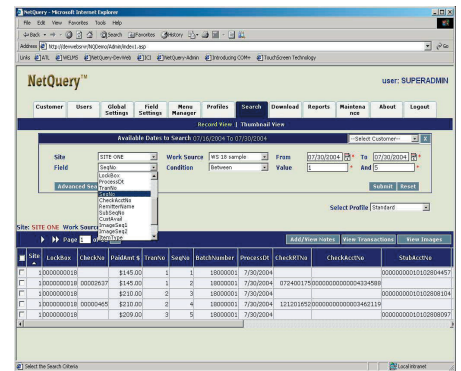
NetQuery - Microsoft Internet Explorer

File Edit View Favorites Tools Help

Back Search Favorites History

Address http://denvebsvr/NQDemo/Admin/index1.asp Go

Links ATL WELMS NetQuery-DevWeb ICI NetQuery-Admin Introducing COM+ TouchScreen Technology

NetQuery™

user: SUPERADMIN

Customer | Users | Global Settings | Field Settings | Menu Manager | Profiles | Search | Download | Reports | Maintenance | About | Logout

Record View | Thumbnail View

Available Dates to Search 07/16/2004 To 07/30/2004

--Select Customer--

Site SITE ONE
Field SeqNo
Work Source WS 18 sample
Condition Between
From 07/30/2004
To 07/30/2004
Value 1
And 5

LockBox
ProcessDt
TranNo
SeqNo
CheckAcctNo
RemitterName
SubSeqNo
CustAvail
ImageSeq1
ImageSeq2
RealTime

Advanced Sea

Submit Reset

Select Profile Standard

Site: SITE ONE Work Source

Page 1

Add/View Notes | View Transactions | View Images

| | Site | LockBox | CheckNo | PaidAmt $ | TranNo | SeqNo | BatchNumber | ProcessDt | CheckRTNo | CheckAcctNo | StubAcctNo |
|---|---|---|---|---|---|---|---|---|---|---|---|
| | 1 | 0000000018 | | $145.00 | 1 | 1 | 18000001 | 7/30/2004 | | | 00000000010102804457 |
| | 1 | 0000000018 | 00002637 | $145.00 | 1 | 2 | 18000001 | 7/30/2004 | 072400175 | 00000000000004334588 | |
| | 1 | 0000000018 | | $210.00 | 2 | 3 | 18000001 | 7/30/2004 | | | 00000000010102808104 |
| | 1 | 0000000018 | 00000465 | $210.00 | 2 | 4 | 18000001 | 7/30/2004 | 121201652 | 00000000000003462119 | |
| | 1 | 0000000018 | | $209.00 | 3 | 5 | 18000001 | 7/30/2004 | | | 00000000010102808097 |

Select the Search Criteria | Local intranet